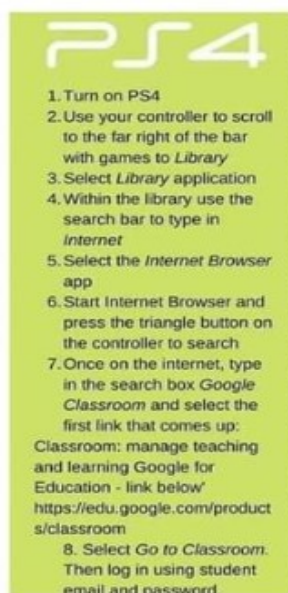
PS4

1. Turn on PS4
2. Use your controller to scroll to the far right of the bar with games to Library
3. Select Library application
4. Within the library use the search bar to type in Internet
5. Select the Internet Browser app
6. Start Internet Browser and press the triangle button on the controller to search
7. Once on the internet, type in the search box Google Classroom and select the first link that comes up: Classroom: manage teaching and learning Google for Education - link below' https://edu.google.com/products/classroom
8. Select Go to Classroom. Then log in using student email and password